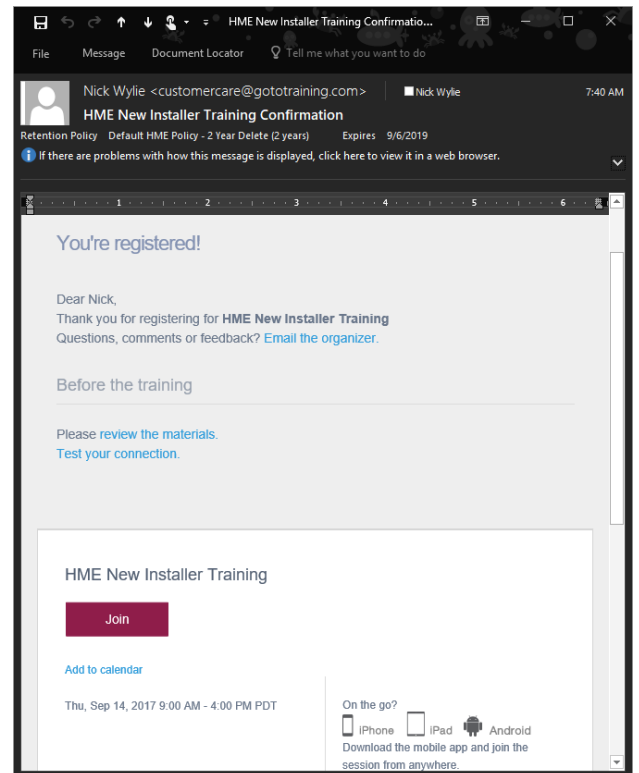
HME New Installer Training Confirmatio...

File Message Document Locator Tell me what you want to do

Nick Wylie <customercare@gototraining.com> Nick Wylie 7:40 AM

HME New Installer Training Confirmation

Retention Policy Default HME Policy - 2 Year Delete (2 years) Expires 9/6/2019

If there are problems with how this message is displayed, click here to view it in a web browser.

1 2 3 4 5 6

You're registered!

Dear Nick,
Thank you for registering for **HME New Installer Training**
Questions, comments or feedback? Email the organizer.

Before the training

Please review the materials.
Test your connection.

HME New Installer Training

Join

Add to calendar

Thu, Sep 14, 2017 9:00 AM - 4:00 PM PDT

On the go?
iPhone iPad Android
Download the mobile app and join the session from anywhere.